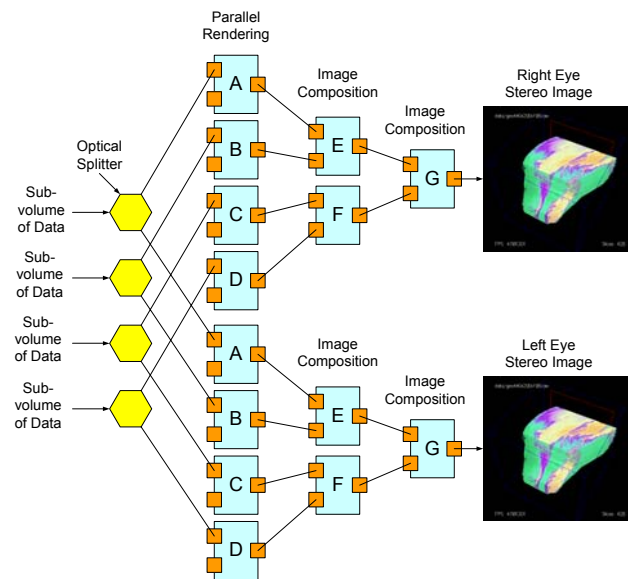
Parallel Rendering

Image Composition

Image Composition

Right Eye Stereo Image

Optical Splitter

Sub-volume of Data

Sub-volume of Data

Sub-volume of Data

Sub-volume of Data

A

B

C

D

E

F

G

A

B

C

D

E

F

G

Image Composition

Image Composition

Left Eye Stereo Image